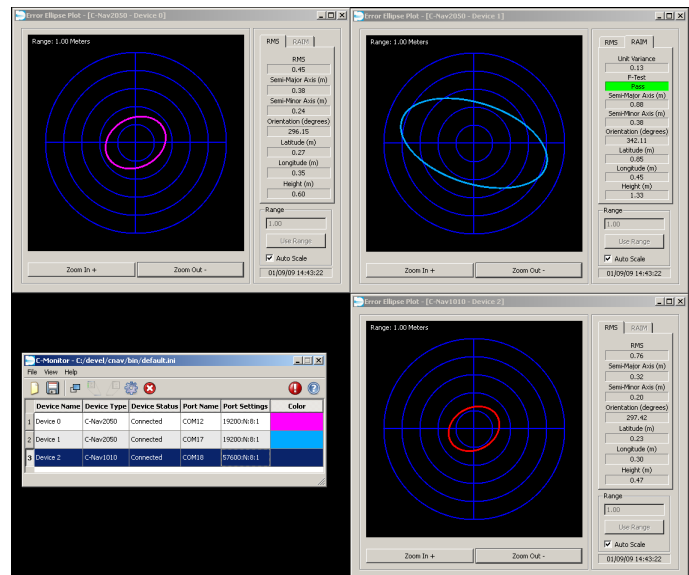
Error Ellipse Plot - [C-Nav2050 - Device 0]

Range: 1.00 Meters

RMS RAIM

RMS
0.45
Semi-Major Axis (m)
0.38
Semi-Minor Axis (m)
0.24
Orientation (degrees)
296.15
Latitude (m)
0.27
Longitude (m)
0.35
Height (m)
0.60

Range
1.00
Use Range
Auto Scale

Zoom In + Zoom Out -

01/09/09 14:43:22

Error Ellipse Plot - [C-Nav2050 - Device 1]

Range: 1.00 Meters

RMS RAIM

Unit Variance
0.13
F-Test
Pass
Semi-Major Axis (m)
0.88
Semi-Minor Axis (m)
0.38
Orientation (degrees)
342.11
Latitude (m)
0.85
Longitude (m)
0.45
Height (m)
1.33

Range
1.00
Use Range
Auto Scale

Zoom In + Zoom Out -

01/09/09 14:43:22

C-Monitor - C:/devel/cnav/bin/default.ini

File View Help

| | Device Name | Device Type | Device Status | Port Name | Port Settings | Color |
|---|---|---|---|---|---|---|
| 1 | Device 0 | C-Nav2050 | Connected | COM12 | 19200:N:8:1 | |
| 2 | Device 1 | C-Nav2050 | Connected | COM17 | 19200:N:8:1 | |
| 3 | Device 2 | C-Nav1010 | Connected | COM18 | 57600:N:8:1 | |

Error Ellipse Plot - [C-Nav1010 - Device 2]

Range: 1.00 Meters

RMS RAIM

RMS
0.76
Semi-Major Axis (m)
0.32
Semi-Minor Axis (m)
0.20
Orientation (degrees)
297.42
Latitude (m)
0.23
Longitude (m)
0.30
Height (m)
0.47

Range
1.00
Use Range
Auto Scale

Zoom In + Zoom Out -

01/09/09 14:43:22